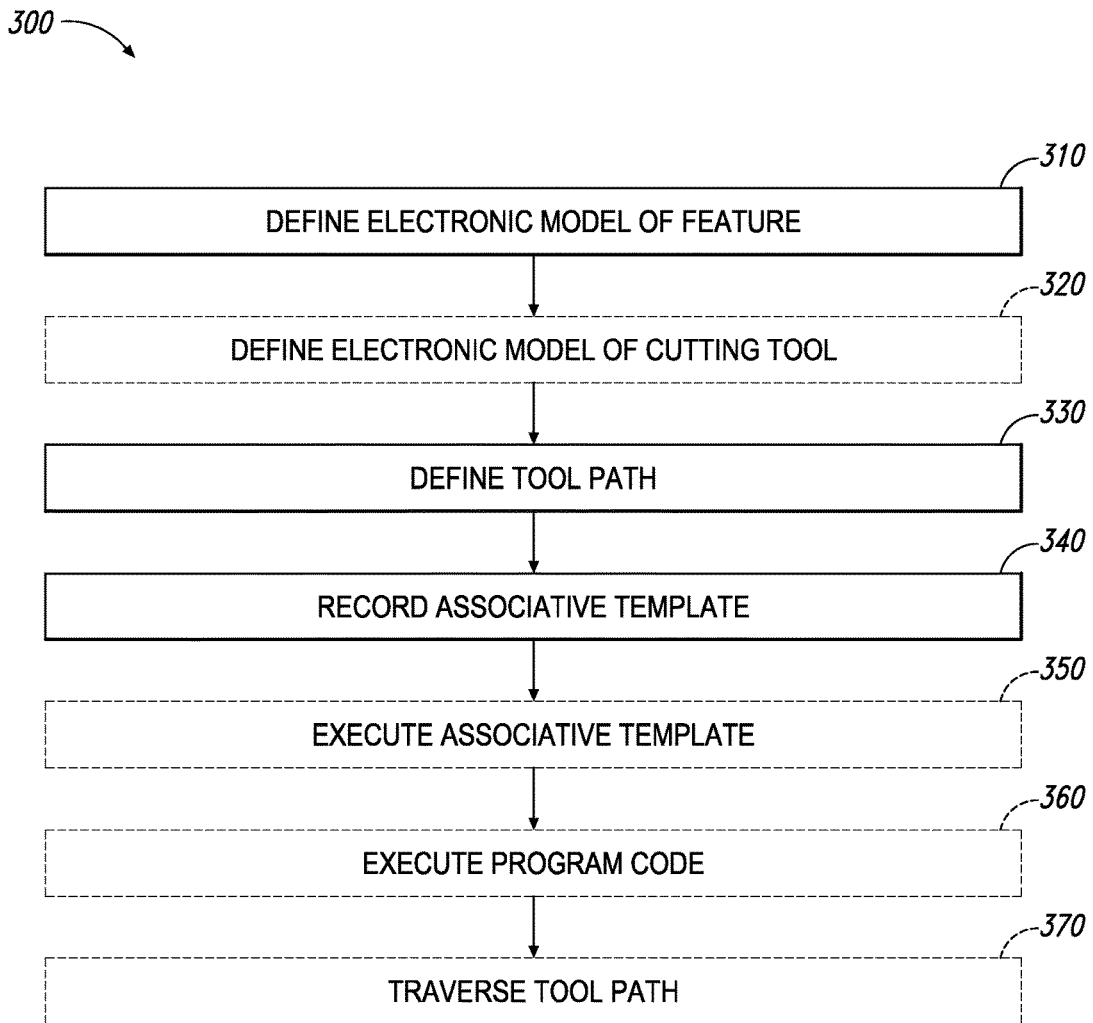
300

310
DEFINE ELECTRONIC MODEL OF FEATURE

320
DEFINE ELECTRONIC MODEL OF CUTTING TOOL

330
DEFINE TOOL PATH

340
RECORD ASSOCIATIVE TEMPLATE

350
EXECUTE ASSOCIATIVE TEMPLATE

360
EXECUTE PROGRAM CODE

370
TRAVERSE TOOL PATH